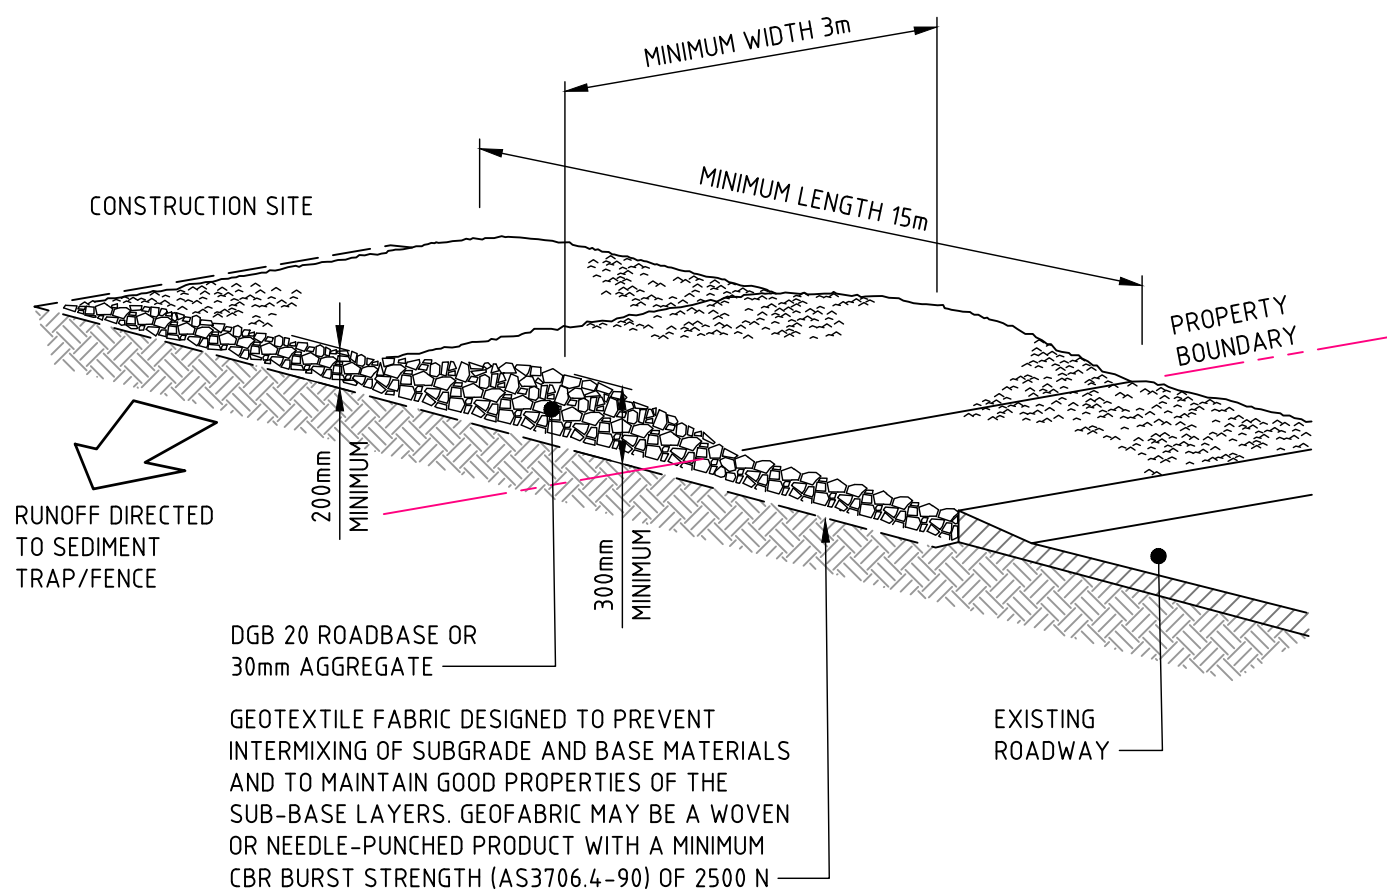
MINIMUM WIDTH 3m

MINIMUM LENGTH 15m

CONSTRUCTION SITE

PROPERTY BOUNDARY

RUNOFF DIRECTED TO SEDIMENT TRAP/FENCE

200mm MINIMUM

300mm MINIMUM

DGB 20 ROADBASE OR 30mm AGGREGATE

GEOTEXTILE FABRIC DESIGNED TO PREVENT INTERMIXING OF SUBGRADE AND BASE MATERIALS AND TO MAINTAIN GOOD PROPERTIES OF THE SUB-BASE LAYERS. GEOFABRIC MAY BE A WOVEN OR NEEDLE-PUNCHED PRODUCT WITH A MINIMUM CBR BURST STRENGTH (AS3706.4-90) OF 2500 N

EXISTING ROADWAY